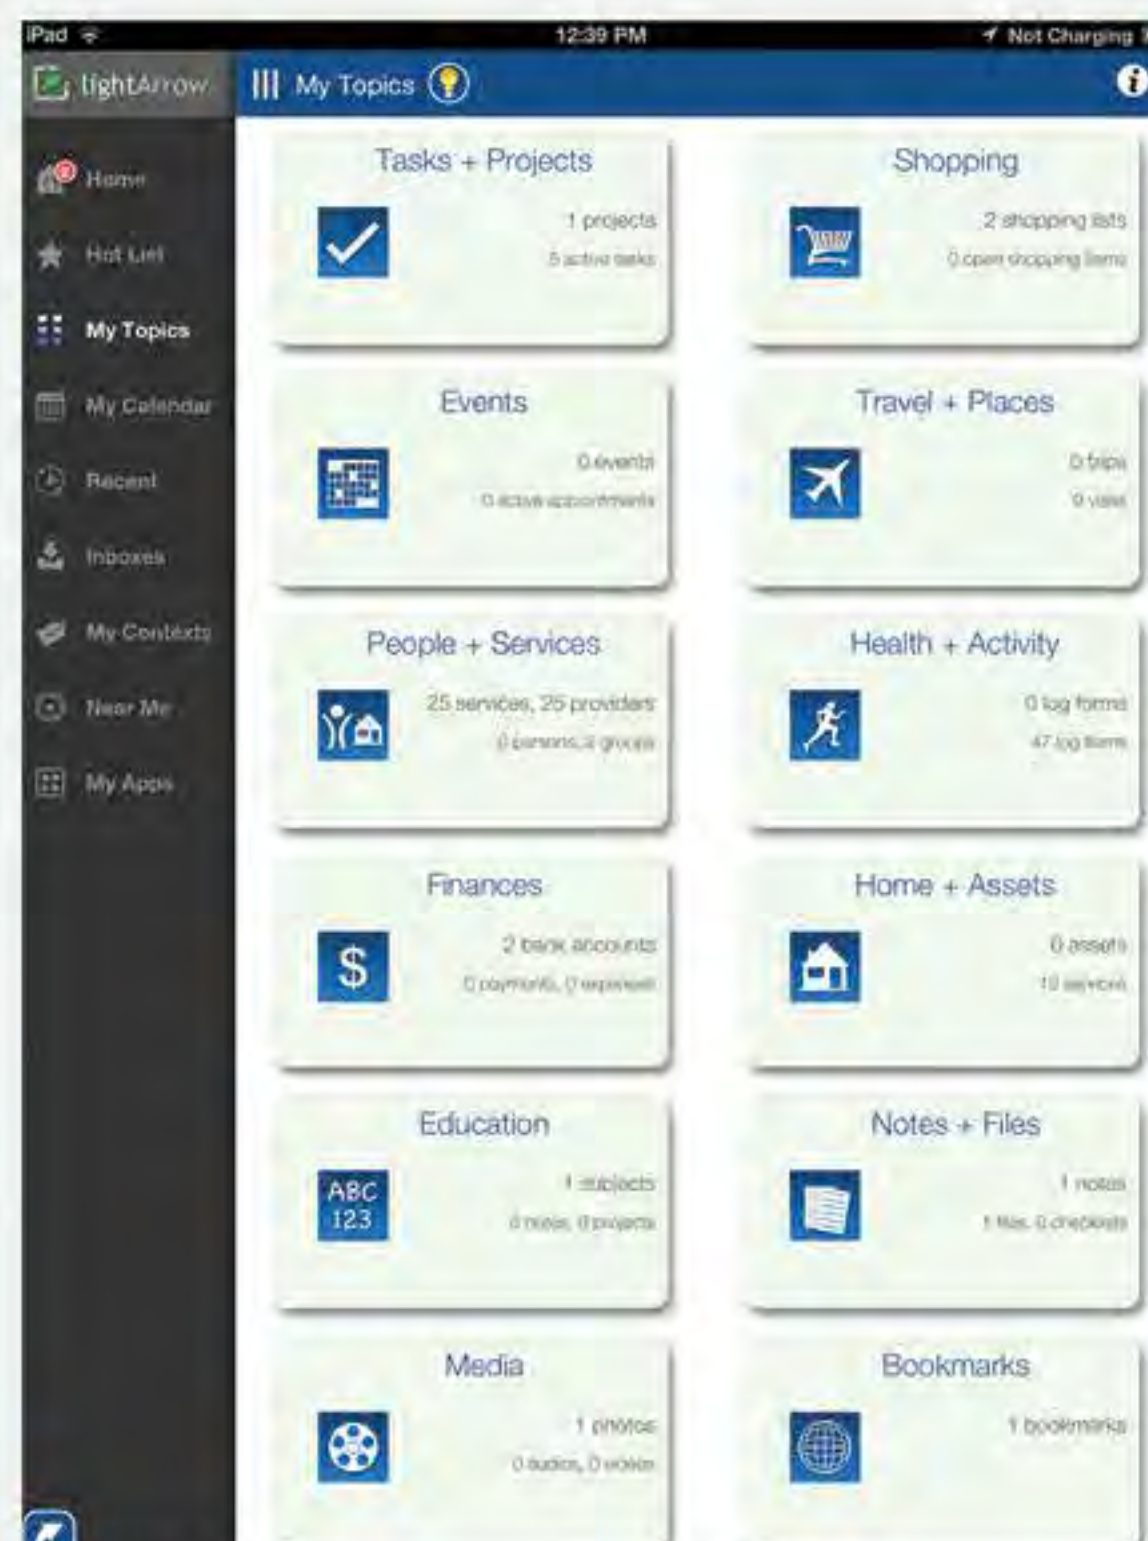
iPad
12:39 PM
Not Charging

LightArrow
My Topics

Home
Hot List
My Topics
My Calendar
Recent
Inboxes
My Contexts
Near Me
My Apps

Tasks + Projects
1 projects
5 active tasks

Shopping
2 shopping lists
0 open shopping items

Events
0 events
0 active appointments

Travel + Places
0 trips
0 visits

People + Services
25 services, 25 providers
0 persons, 2 groups

Health + Activity
0 log forms
47 log items

Finances
2 bank accounts
0 payments, 0 expenses

Home + Assets
0 assets
10 services

Education
ABC 123
1 subjects
0 notes, 0 projects

Notes + Files
1 notes
1 files, 0 checklists

Media
1 photos
0 audios, 0 videos

Bookmarks
1 bookmarks